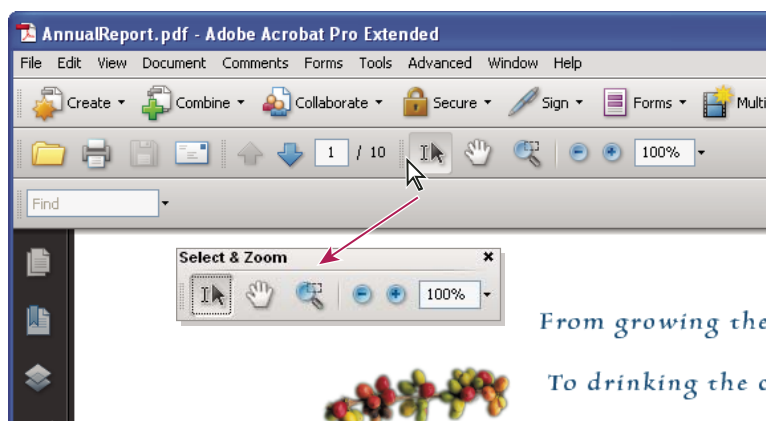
AnnualReport.pdf - Adobe Acrobat Pro Extended

File Edit View Document Comments Forms Tools Advanced Window Help

Create Combine Collaborate Secure Sign Forms Multi

1 / 10 100%

Find

Select & Zoom

100%

From growing the

To drinking the c